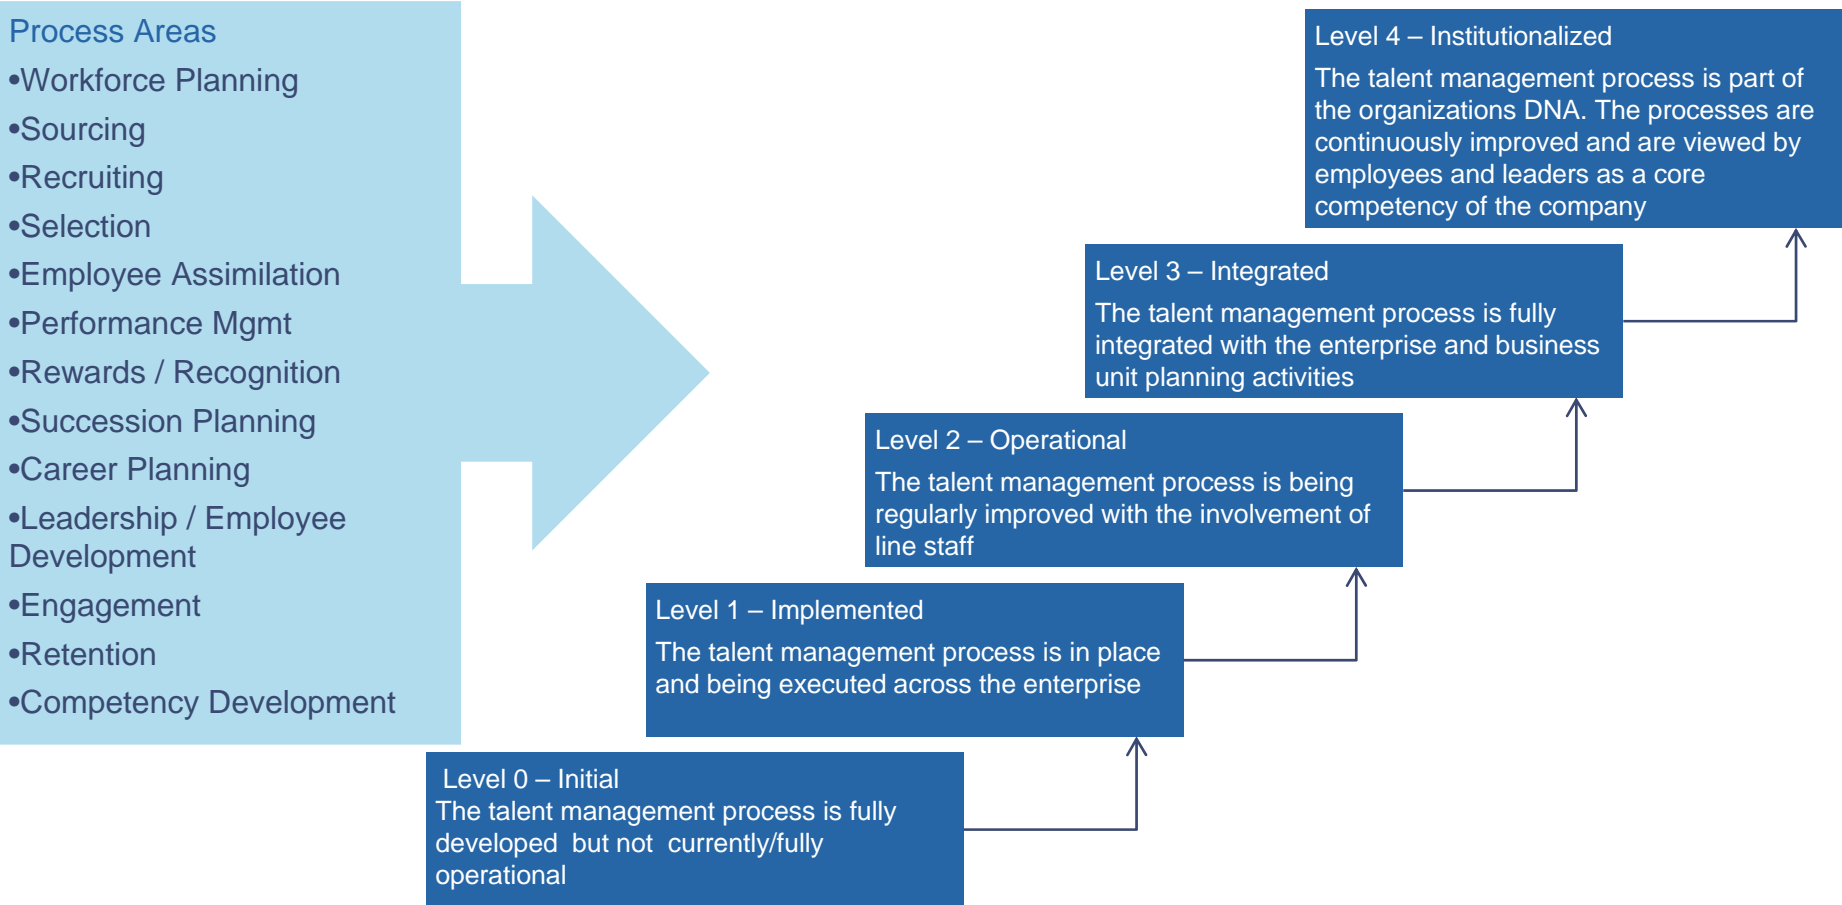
Process Areas

•Workforce Planning

•Sourcing

•Recruiting

•Selection

•Employee Assimilation

•Performance Mgmt

•Rewards / Recognition

•Succession Planning

•Career Planning

•Leadership / Employee Development

•Engagement

•Retention

•Competency Development

Level 4 – Institutionalized
The talent management process is part of the organizations DNA. The processes are continuously improved and are viewed by employees and leaders as a core competency of the company

Level 3 – Integrated
The talent management process is fully integrated with the enterprise and business unit planning activities

Level 2 – Operational
The talent management process is being regularly improved with the involvement of line staff

Level 1 – Implemented
The talent management process is in place and being executed across the enterprise

Level 0 – Initial
The talent management process is fully developed but not currently/fully operational